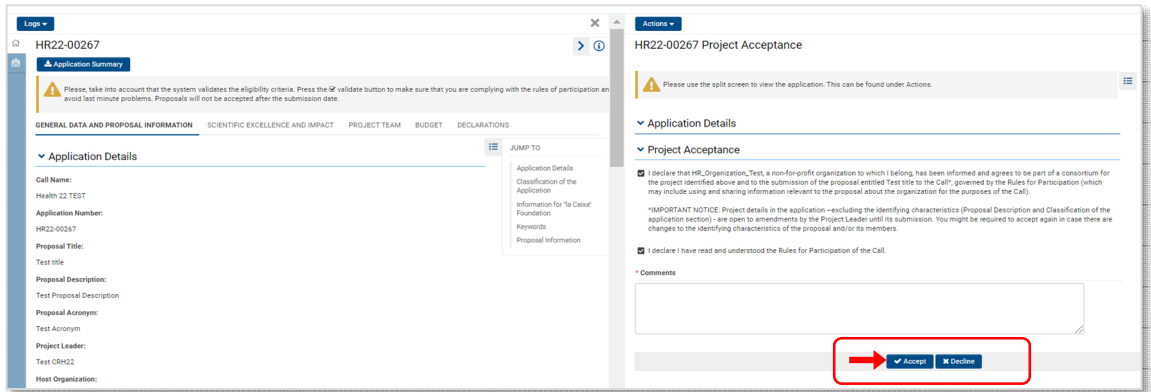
Logs ▾

HR22-00267

Application Summary

Please, take into account that the system validates the eligibility criteria. Press the validate button to make sure that you are complying with the rules of participation an avoid last minute problems. Proposals will not be accepted after the submission date.

GENERAL DATA AND PROPOSAL INFORMATION SCIENTIFIC EXCELLENCE AND IMPACT PROJECT TEAM BUDGET DECLARATIONS

Application Details

JUMP TO
Application Details
Classification of the Application
Information for "la Caixa" Foundation
Keywords
Proposal Information

Call Name:
Health 22 TEST
Application Number:
HR22-00267
Proposal Title:
Test title
Proposal Description:
Test Proposal Description
Proposal Acronym:
Test Acronym
Project Leader:
Test CRH22
Host Organization:

Actions ▾

HR22-00267 Project Acceptance

Please use the split screen to view the application. This can be found under Actions.

Application Details

Project Acceptance

I declare that HR_Organization_Test, a non-for-profit organization to which I belong, has been informed and agrees to be part of a consortium for the project identified above and to the submission of the proposal entitled Test title to the Call*, governed by the Rules for Participation (which may include using and sharing information relevant to the proposal about the organization for the purposes of the Call).

*IMPORTANT NOTICE: Project details in the application –excluding the identifying characteristics (Proposal Description and Classification of the application section) - are open to amendments by the Project Leader until its submission. You might be required to accept again in case there are changes to the identifying characteristics of the proposal and/or its members.

I declare I have read and understood the Rules for Participation of the Call.

* Comments

Accept Decline